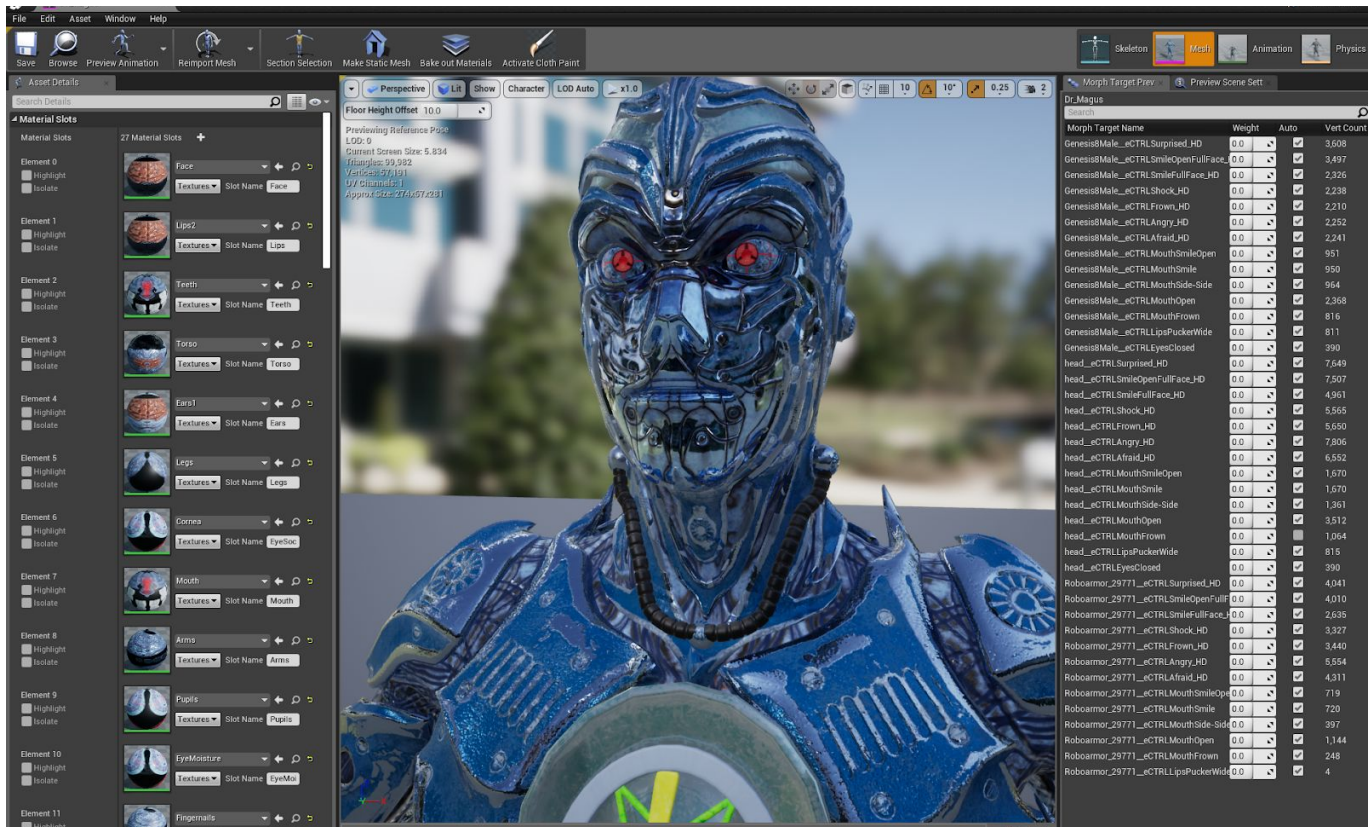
File Edit Asset Window Help

Save Browse Preview Animation Reimport Mesh Section Selection Make Static Mesh Bake out Materials Activate Cloth Paint

Skeleton Mesh Animation Physics

Asset Details

Search Details

Material Slots

Material Slots 27 Material Slots

Element 0 Highlight Isolate Face Textures Slot Name Face

Element 1 Highlight Isolate Lips2 Textures Slot Name Lips

Element 2 Highlight Isolate Teeth Textures Slot Name Teeth

Element 3 Highlight Isolate Torso Textures Slot Name Torso

Element 4 Highlight Isolate Ears1 Textures Slot Name Ears

Element 5 Highlight Isolate Legs Textures Slot Name Legs

Element 6 Highlight Isolate Cornea Textures Slot Name EyeSoc

Element 7 Highlight Isolate Mouth Textures Slot Name Mouth

Element 8 Highlight Isolate Arms Textures Slot Name Arms

Element 9 Highlight Isolate Pupils Textures Slot Name Pupils

Element 10 Highlight Isolate EyeMoisture Textures Slot Name EyeMoi

Element 11 Fingernails

Perspective Lit Show Character LOD Auto x1.0

10 10° 0.25 2

Floor Height Offset 10.0

Previewing Reference Pose
LOD: 0
Current Screen Size: 5.834
Triangles: 99,982
Vertices: 57,191
UV Channels: 1
Approx Size: 274x67x281

Morph Target Prev. Preview Scene Sett

Dr_Magus

Search

| Morph Target Name | Weight | Auto | Vert Count |
|---|---|---|---|
| Genesis8Male__eCTRLSurprised_HD | 0.0 | ☑ | 3,608 |
| Genesis8Male__eCTRLSmileOpenFullFace_ | 0.0 | ☑ | 3,497 |
| Genesis8Male__eCTRLSmileFullFace_HD | 0.0 | ☑ | 2,326 |
| Genesis8Male__eCTRLShock_HD | 0.0 | ☑ | 2,238 |
| Genesis8Male__eCTRLFrown_HD | 0.0 | ☑ | 2,210 |
| Genesis8Male__eCTRLAngry_HD | 0.0 | ☑ | 2,252 |
| Genesis8Male__eCTRLAfraid_HD | 0.0 | ☑ | 2,241 |
| Genesis8Male__eCTRLMouthSmileOpen | 0.0 | ☑ | 951 |
| Genesis8Male__eCTRLMouthSmile | 0.0 | ☑ | 950 |
| Genesis8Male__eCTRLMouthSide-Side | 0.0 | ☑ | 964 |
| Genesis8Male__eCTRLMouthOpen | 0.0 | ☑ | 2,368 |
| Genesis8Male__eCTRLMouthFrown | 0.0 | ☑ | 816 |
| Genesis8Male__eCTRLLipsPuckerWide | 0.0 | ☑ | 811 |
| Genesis8Male__eCTRLEyesClosed | 0.0 | ☑ | 390 |
| head__eCTRLSurprised_HD | 0.0 | ☑ | 7,649 |
| head__eCTRLSmileOpenFullFace_HD | 0.0 | ☑ | 7,507 |
| head__eCTRLSmileFullFace_HD | 0.0 | ☑ | 4,961 |
| head__eCTRLShock_HD | 0.0 | ☑ | 5,565 |
| head__eCTRLFrown_HD | 0.0 | ☑ | 5,650 |
| head__eCTRLAngry_HD | 0.0 | ☑ | 7,806 |
| head__eCTRLAfraid_HD | 0.0 | ☑ | 6,552 |
| head__eCTRLMouthSmileOpen | 0.0 | ☑ | 1,670 |
| head__eCTRLMouthSmile | 0.0 | ☑ | 1,670 |
| head__eCTRLMouthSide-Side | 0.0 | ☑ | 1,361 |
| head__eCTRLMouthOpen | 0.0 | ☑ | 3,512 |
| head__eCTRLMouthFrown | 0.0 | ☐ | 1,064 |
| head__eCTRLLipsPuckerWide | 0.0 | ☑ | 815 |
| head__eCTRLEyesClosed | 0.0 | ☑ | 390 |
| Roboarmor_29771__eCTRLSurprised_HD | 0.0 | ☑ | 4,041 |
| Roboarmor_29771__eCTRLSmileOpenFullF | 0.0 | ☑ | 4,010 |
| Roboarmor_29771__eCTRLSmileFullFace_ | 0.0 | ☑ | 2,635 |
| Roboarmor_29771__eCTRLShock_HD | 0.0 | ☑ | 3,327 |
| Roboarmor_29771__eCTRLFrown_HD | 0.0 | ☑ | 3,440 |
| Roboarmor_29771__eCTRLAngry_HD | 0.0 | ☑ | 5,554 |
| Roboarmor_29771__eCTRLAfraid_HD | 0.0 | ☑ | 4,311 |
| Roboarmor_29771__eCTRLMouthSmileOpe | 0.0 | ☑ | 719 |
| Roboarmor_29771__eCTRLMouthSmile | 0.0 | ☑ | 720 |
| Roboarmor_29771__eCTRLMouthSide-Side | 0.0 | ☑ | 397 |
| Roboarmor_29771__eCTRLMouthOpen | 0.0 | ☑ | 1,144 |
| Roboarmor_29771__eCTRLMouthFrown | 0.0 | ☑ | 248 |
| Roboarmor_29771__eCTRLLipsPuckerWide | 0.0 | ☑ | 4 |